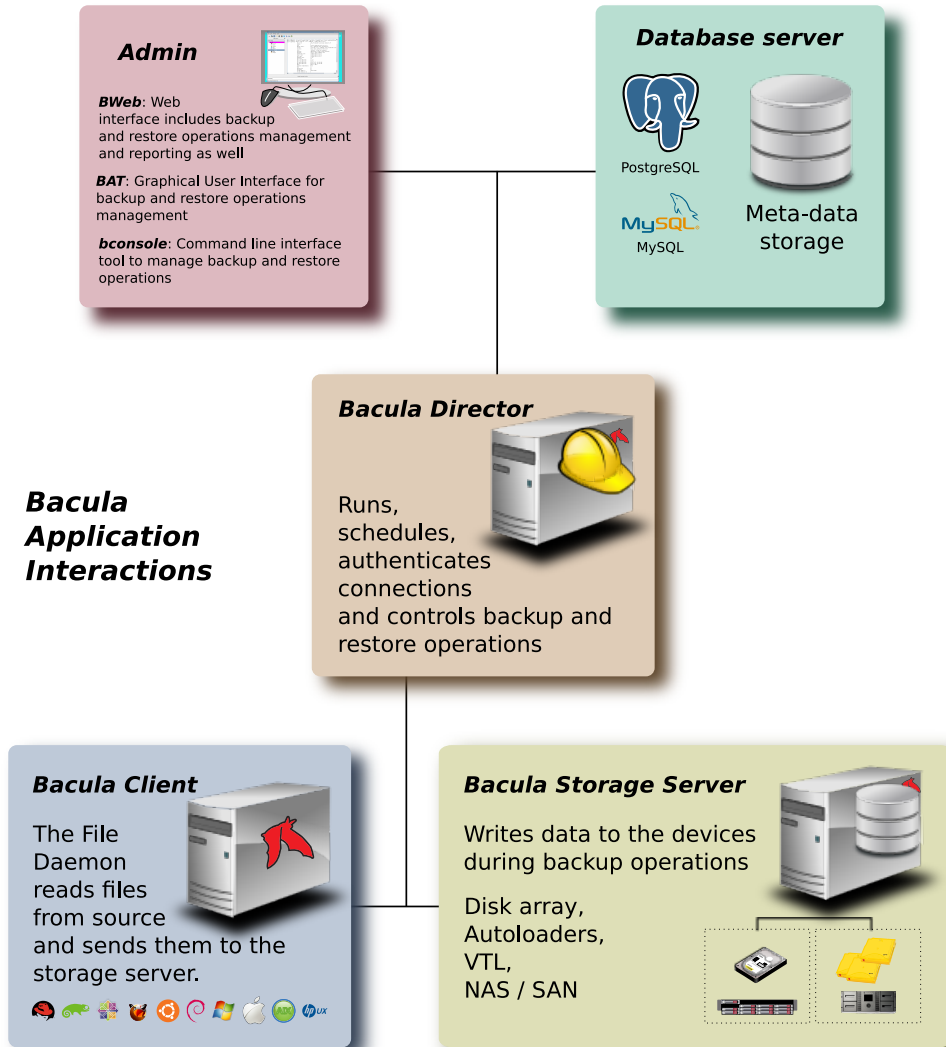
Admin

BWeb: Web interface includes backup and restore operations management and reporting as well

BAT: Graphical User Interface for backup and restore operations management

bconsole: Command line interface tool to manage backup and restore operations

Database server

PostgreSQL

MySQL

MySQL

Meta-data storage

Bacula Director

Runs, schedules, authenticates connections and controls backup and restore operations

Bacula Application Interactions

Bacula Client

The File Daemon reads files from source and sends them to the storage server.

Bacula Storage Server

Writes data to the devices during backup operations

Disk array, Autoloaders, VTL, NAS / SAN